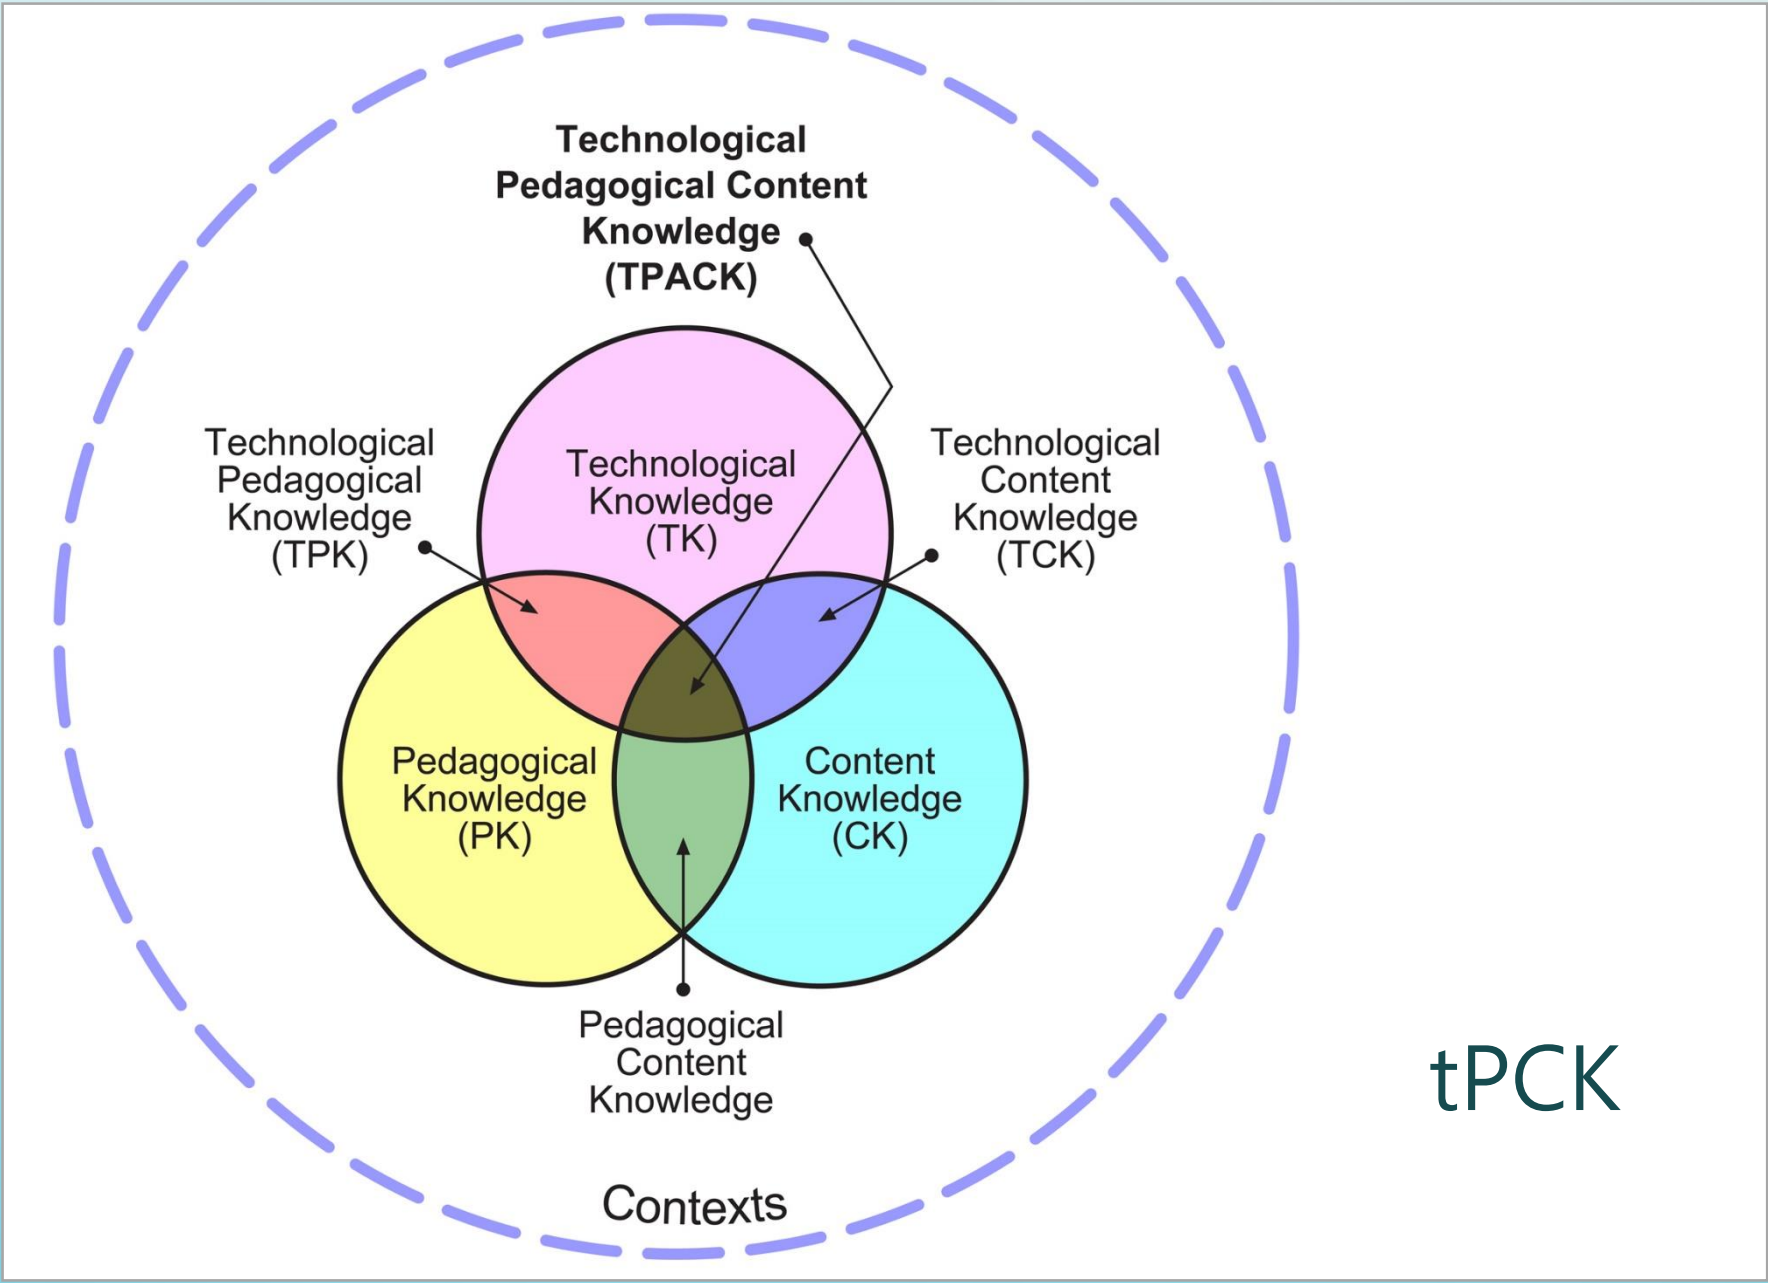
Technological Pedagogical Content Knowledge (TPACK)

Technological Pedagogical Knowledge (TPK)

Technological Knowledge (TK)

Technological Content Knowledge (TCK)

Pedagogical Knowledge (PK)

Content Knowledge (CK)

Pedagogical Content Knowledge

Contexts

tPCK